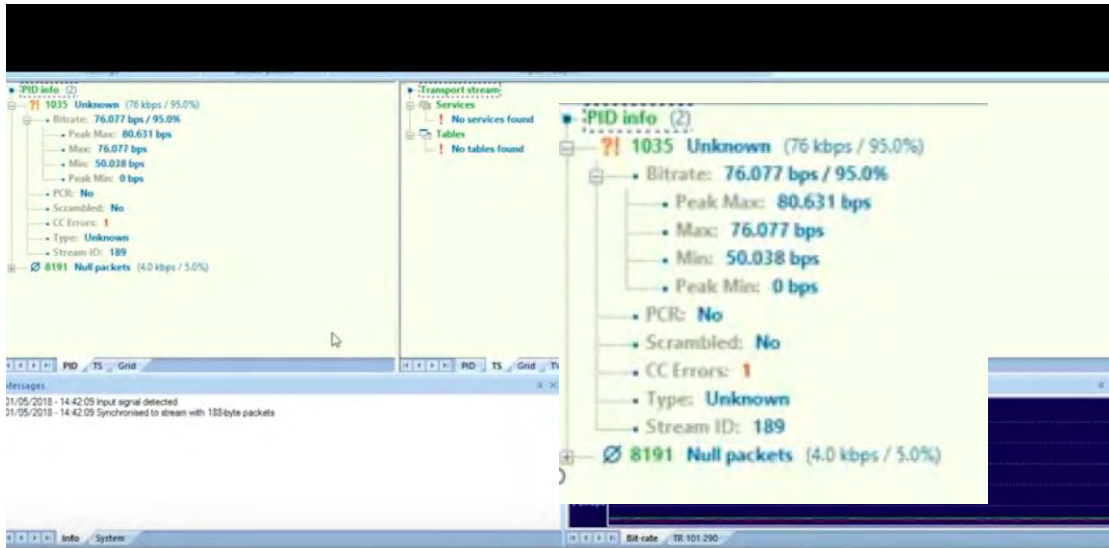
PID info (2)
?! 1035 Unknown (76 kbps / 95.0%)
Bitrate: 76.077 bps / 95.0%
Peak Max: 80.631 bps
Max: 76.077 bps
Min: 50.038 bps
Peak Min: 0 bps
PCR: No
Scrambled: No
CC Errors: 1
Type: Unknown
Stream ID: 189
Ø 8191 Null packets (4.0 kbps / 5.0%)

PID TS Grid

Transport stream
Services
! No services found
Tables
! No tables found

PID TS Grid Tv

Messages
01/05/2018 - 14:42:09 Input signal detected
01/05/2018 - 14:42:09 Synchronised to stream with 188-byte packets

Info System

PID info (2)
?! 1035 Unknown (76 kbps / 95.0%)
Bitrate: 76.077 bps / 95.0%
Peak Max: 80.631 bps
Max: 76.077 bps
Min: 50.038 bps
Peak Min: 0 bps
PCR: No
Scrambled: No
CC Errors: 1
Type: Unknown
Stream ID: 189
Ø 8191 Null packets (4.0 kbps / 5.0%)

Bit rate TR 101 290